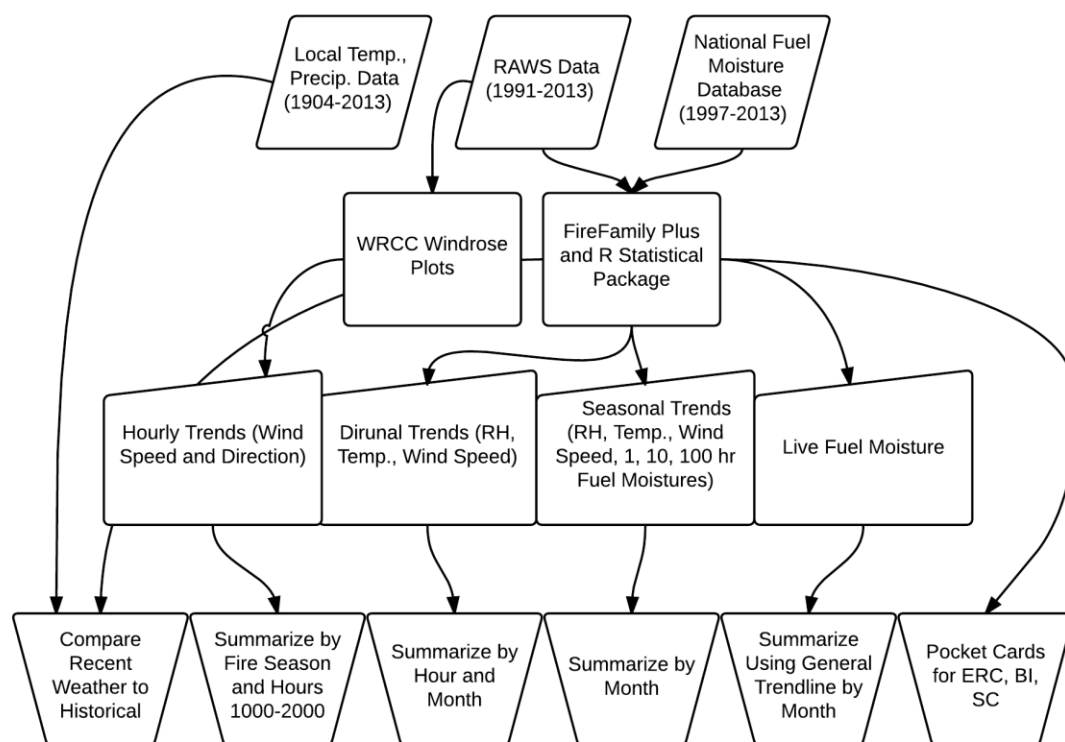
Local Temp., Precip. Data (1904-2013)

RAWS Data (1991-2013)

National Fuel Moisture Database (1997-2013)

WRCC Windrose Plots

FireFamily Plus and R Statistical Package

Hourly Trends (Wind Speed and Direction)

Dirunal Trends (RH, Temp., Wind Speed)

Seasonal Trends (RH, Temp., Wind Speed, 1, 10, 100 hr Fuel Moistures)

Live Fuel Moisture

Compare Recent Weather to Historical

Summarize by Fire Season and Hours 1000-2000

Summarize by Hour and Month

Summarize by Month

Summarize Using General Trendline by Month

Pocket Cards for ERC, BI, SC